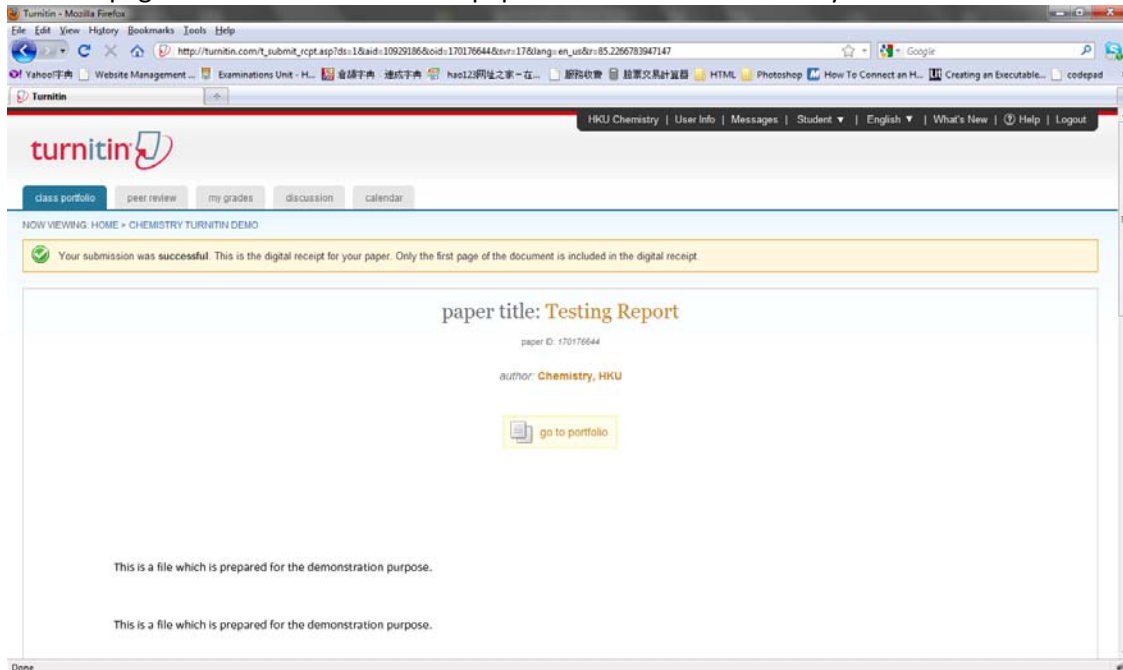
Turnitin - Mozilla Firefox

File Edit View History Bookmarks Tools Help

http://turnitin.com/t_submit_rcpt.asp?ds=1&aid=10929186&oid=170176644&svr=17&lang=en_us&r=85.2266783947147

Google

Yahoo!字典 | Website Management ... | Examinations Unit - H... | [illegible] | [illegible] | hao123网址之家 - 在... | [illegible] | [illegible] | HTML | Photoshop | How To Connect an H... | Creating an Executable... | codepad

Turnitin

HKU Chemistry | User Info | Messages | Student ▼ | English ▼ | What's New | Help | Logout

turnitin

class portfolio | peer review | my grades | discussion | calendar

NOW VIEWING: HOME > CHEMISTRY TURNITIN DEMO

Your submission was successful. This is the digital receipt for your paper. Only the first page of the document is included in the digital receipt.

paper title: Testing Report

paper ID: 170176644

author: Chemistry, HKU

go to portfolio

This is a file which is prepared for the demonstration purpose.

This is a file which is prepared for the demonstration purpose.

Done